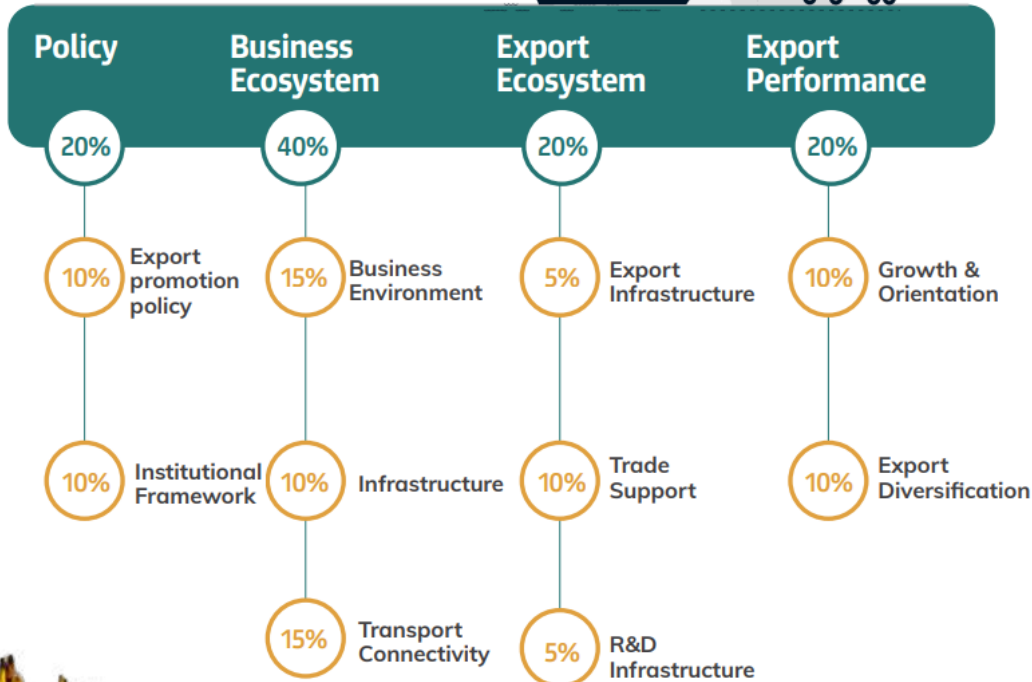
Policy

20%

10% Export promotion policy

10% Institutional Framework

Business Ecosystem

40%

15% Business Environment

10% Infrastructure

15% Transport Connectivity

Export Ecosystem

20%

5% Export Infrastructure

10% Trade Support

5% R&D Infrastructure

Export Performance

20%

10% Growth & Orientation

10% Export Diversification